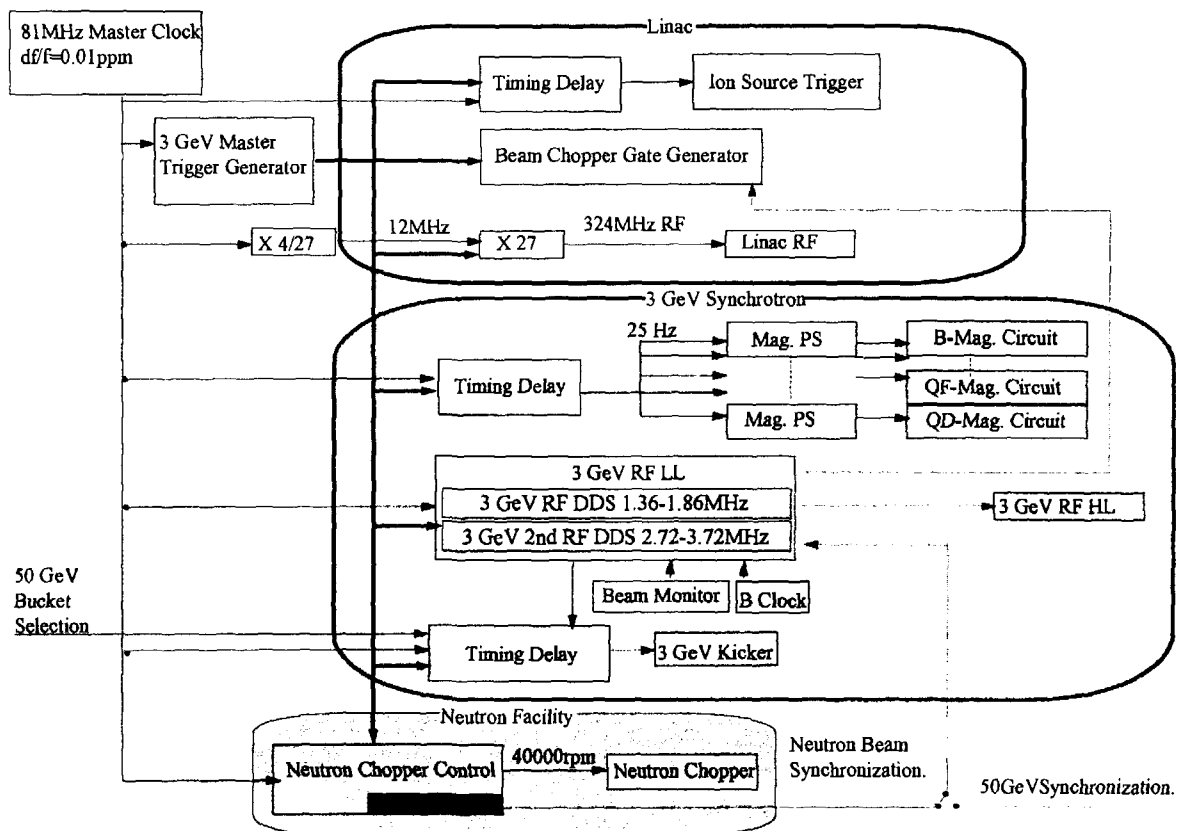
81MHz Master Clock
df/f=0.01ppm

Linac

Timing Delay

Ion Source Trigger

3 GeV Master Trigger Generator

Beam Chopper Gate Generator

X 4/27

12MHz

X 27

324MHz RF

Linac RF

3 GeV Synchrotron

25 Hz

Mag. PS

B-Mag. Circuit

Timing Delay

QF-Mag. Circuit

Mag. PS

QD-Mag. Circuit

3 GeV RF LL

3 GeV RF DDS 1.36-1.86MHz

3 GeV 2nd RF DDS 2.72-3.72MHz

3 GeV RF HL

Beam Monitor

B Clock

50 GeV Bucket Selection

Timing Delay

3 GeV Kicker

Neutron Facility

Neutron Chopper Control

40000rpm

Neutron Chopper

Neutron Beam Synchronization.

50GeVSynchronization.